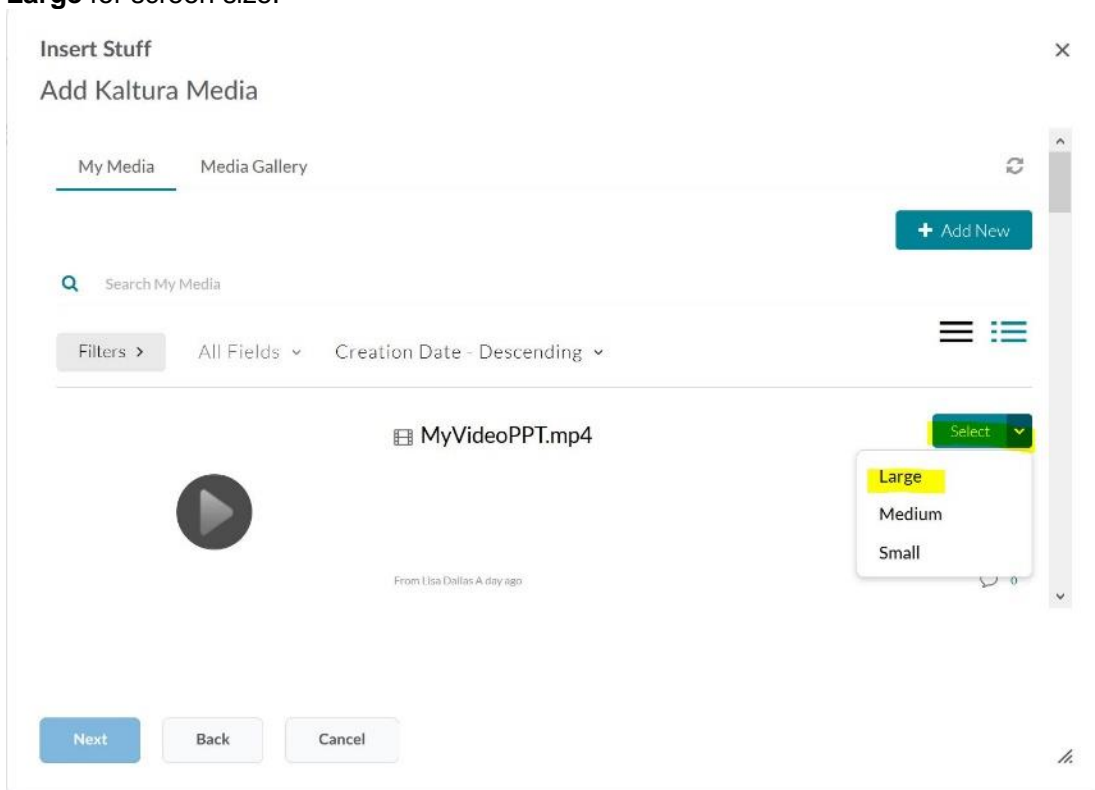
Large for screen size.

Insert Stuff

Add Kaltura Media

My Media

Media Gallery

+ Add New

Search My Media

Filters >

All Fields

Creation Date - Descending

MyVideoPPT.mp4

Select

Large

Medium

Small

From Lisa Dallas A day ago

0

Next

Back

Cancel